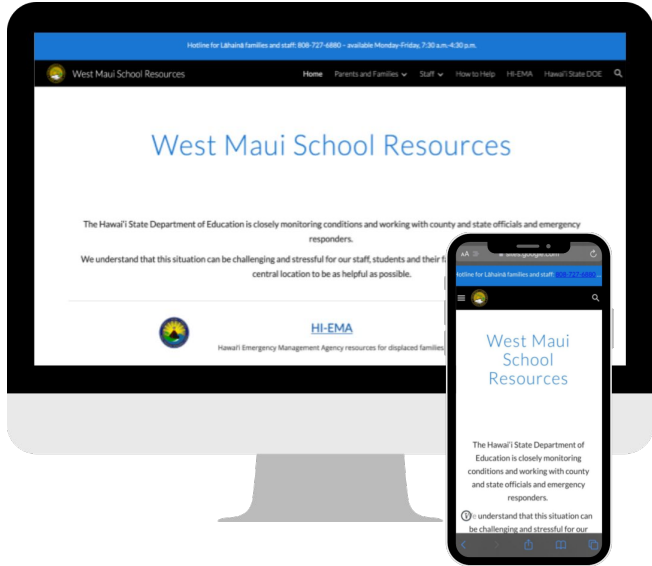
Hotline for Lāhainā families and staff: 808-727-6880 – available Monday-Friday, 7:30 a.m.-4:30 p.m.

West Maui School Resources

Home Parents and Families Staff How to Help HI-EMA Hawai'i State DOE

West Maui School Resources

The Hawai'i State Department of Education is closely monitoring conditions and working with county and state officials and emergency responders.

We understand that this situation can be challenging and stressful for our staff, students and their f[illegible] central location to be as helpful as possible.

HI-EMA

Hawai'i Emergency Management Agency resources for displaced families

AA sites.google.com

Hotline for Lāhainā families and staff: 808-727-6880

West Maui School Resources

The Hawai'i State Department of Education is closely monitoring conditions and working with county and state officials and emergency responders.

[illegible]e understand that this situation can be challenging and stressful for our